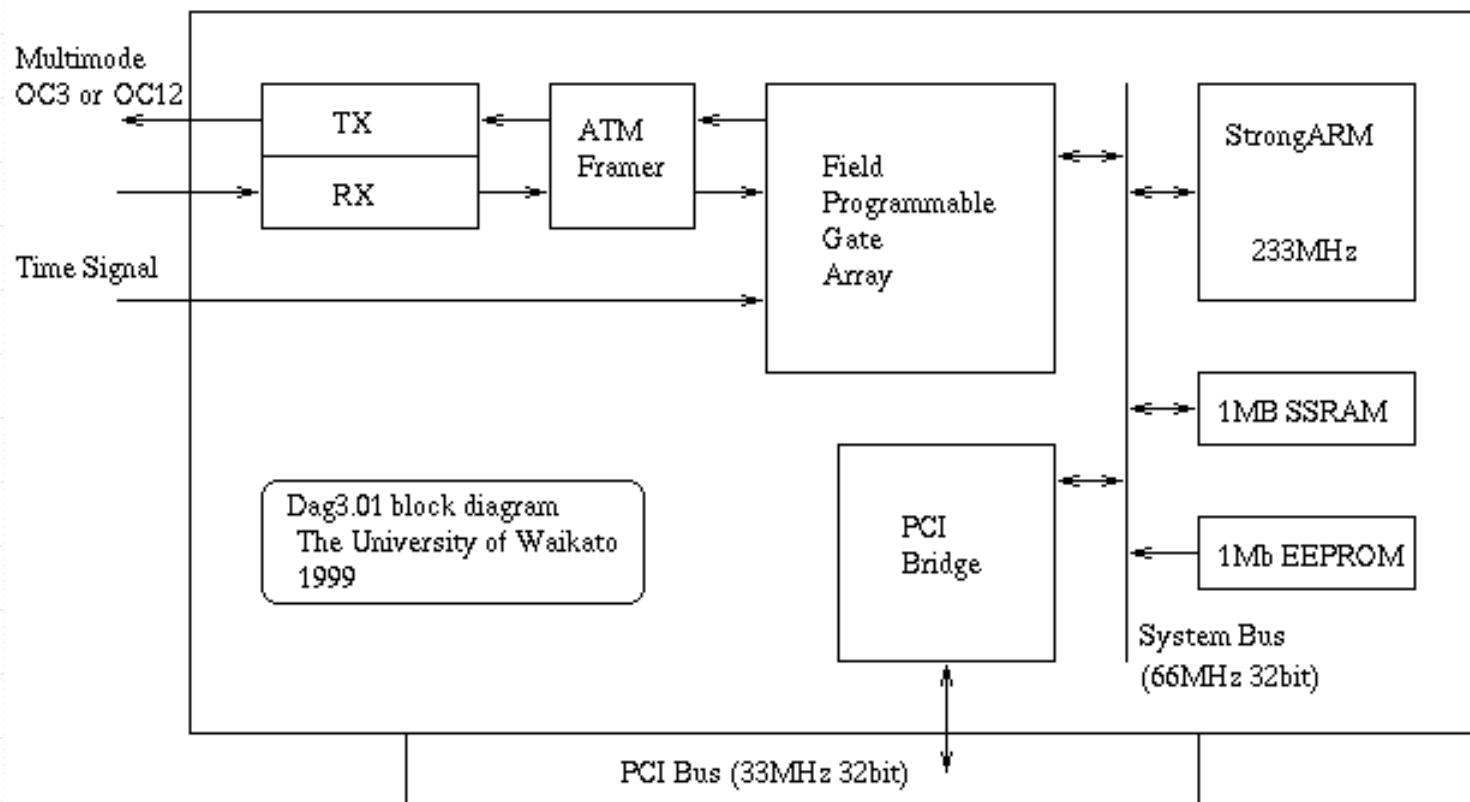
Multimode
OC3 or OC12

TX

RX

ATM
Framer

Field
Programmable
Gate
Array

StrongARM

233MHz

Time Signal

1MB SSRAM

Dag3.01 block diagram
The University of Waikato
1999

PCI
Bridge

1Mb EEPROM

System Bus
(66MHz 32bit)

PCI Bus (33MHz 32bit)